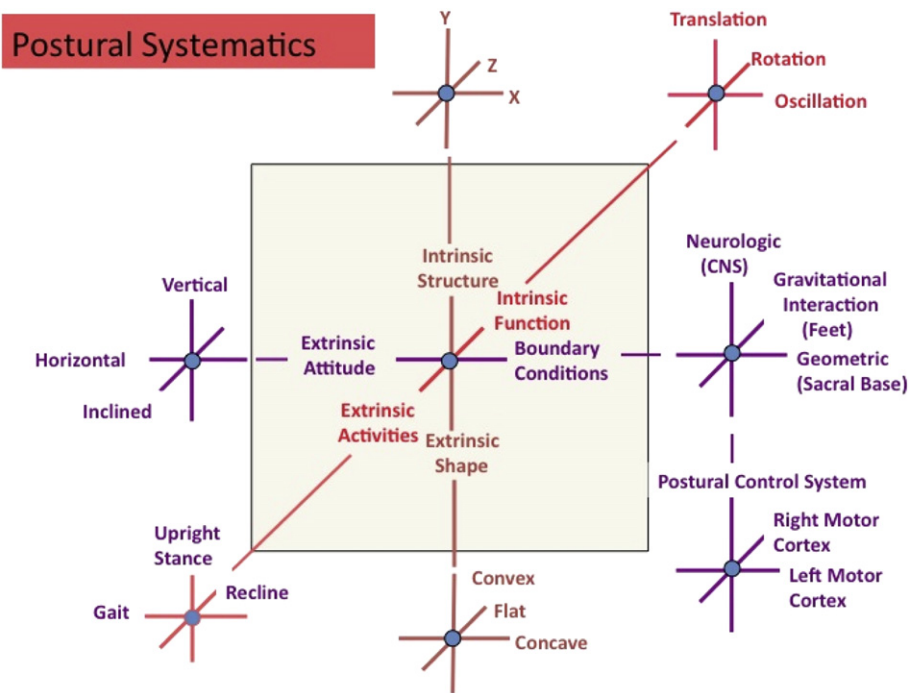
Postural Systematics

Y

Z

X

Translation

Rotation

Oscillation

Intrinsic Structure

Intrinsic Function

Neurologic (CNS)

Gravitational Interaction (Feet)

Geometric (Sacral Base)

Vertical

Horizontal

Inclined

Extrinsic Attitude

Boundary Conditions

Extrinsic Activities

Extrinsic Shape

Postural Control System

Right Motor Cortex

Left Motor Cortex

Upright Stance

Recline

Gait

Convex

Flat

Concave